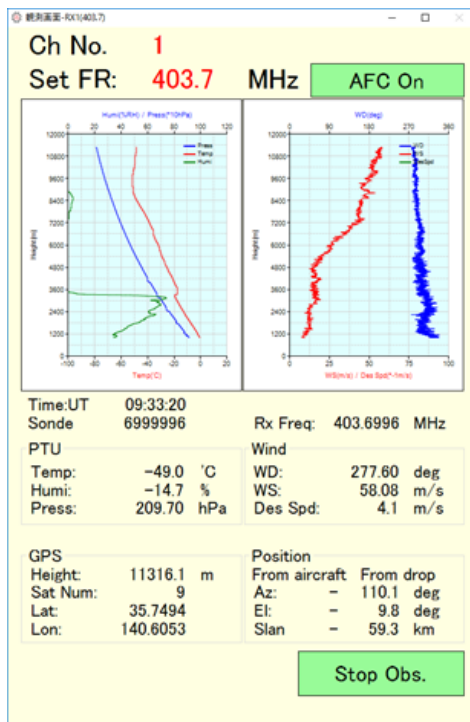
観測画面-RX1(403.7)

Ch No. 1

Set FR: 403.7 MHz

AFC On

Humi(%RH) / Press(*10hPa)

0 20 40 60 80 100 120

Press
Temp
Humi

12000
10800
9600
8400
7200
6000
4800
3600
2400
1200
0

Height(m)

-100 -80 -60 -40 -20 0 20

Temp(C)

WD(deg)

0 90 180 270 360

WD
WS
DesSpd

12000
10800
9600
8400
7200
6000
4800
3600
2400
1200
0

Height(m)

0 25 50 75 100

WS(m/s) / Des Spd(*-1m/s)

Time:UT 09:33:20
Sonde 6999996

Rx Freq: 403.6996 MHz

PTU
Temp: -49.0 'C
Humi: -14.7 %
Press: 209.70 hPa

Wind
WD: 277.60 deg
WS: 58.08 m/s
Des Spd: 4.1 m/s

GPS
Height: 11316.1 m
Sat Num: 9
Lat: 35.7494
Lon: 140.6053

Position
From aircraft From drop
Az: – 110.1 deg
El: – 9.8 deg
Slan – 59.3 km

Stop Obs.